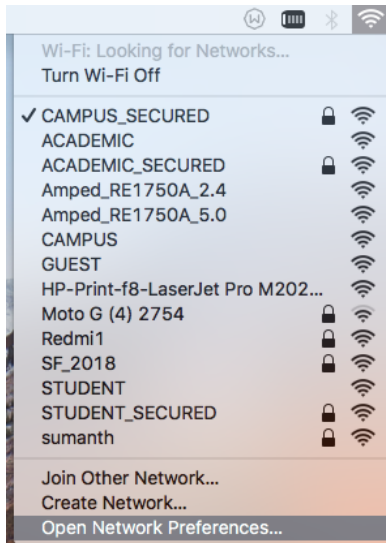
Wi-Fi: Looking for Networks...
Turn Wi-Fi Off

✓ CAMPUS_SECURED
ACADEMIC
ACADEMIC_SECURED
Amped_RE1750A_2.4
Amped_RE1750A_5.0
CAMPUS
GUEST
HP-Print-f8-LaserJet Pro M202...
Moto G (4) 2754
Redmi1
SF_2018
STUDENT
STUDENT_SECURED
sumanth

Join Other Network...
Create Network...
Open Network Preferences...